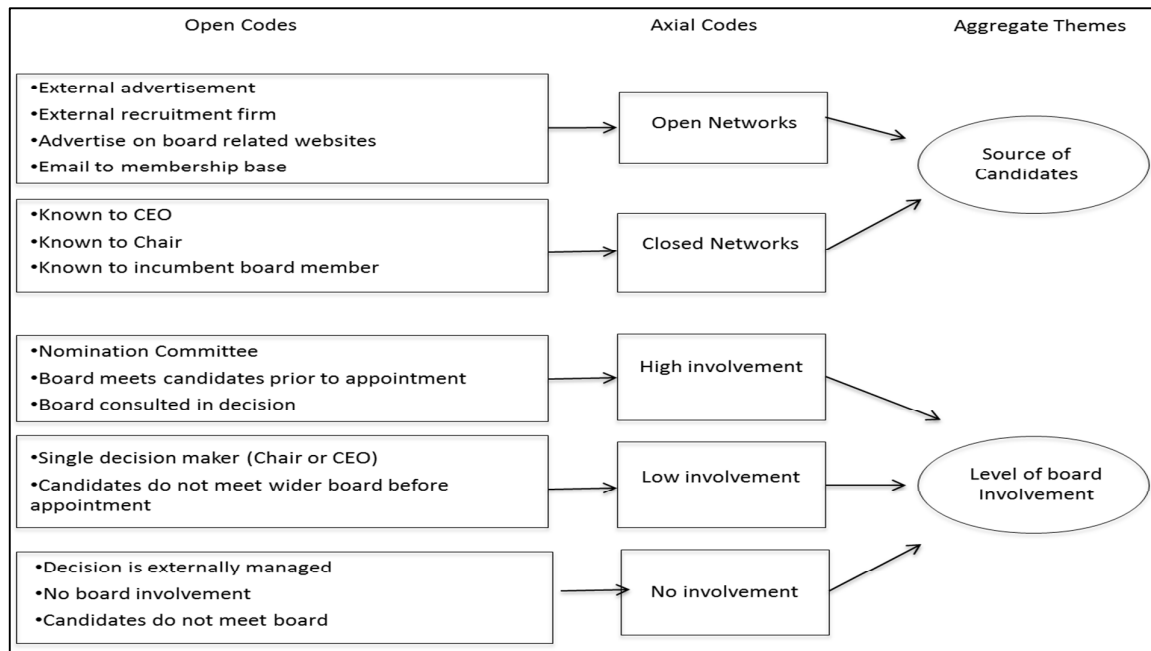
Open Codes

Axial Codes

Aggregate Themes

•External advertisement
•External recruitment firm
•Advertise on board related websites
•Email to membership base

Open Networks

Source of Candidates

•Known to CEO
•Known to Chair
•Known to incumbent board member

Closed Networks

•Nomination Committee
•Board meets candidates prior to appointment
•Board consulted in decision

High involvement

•Single decision maker (Chair or CEO)
•Candidates do not meet wider board before appointment

Low involvement

Level of board Involvement

•Decision is externally managed
•No board involvement
•Candidates do not meet board

No involvement